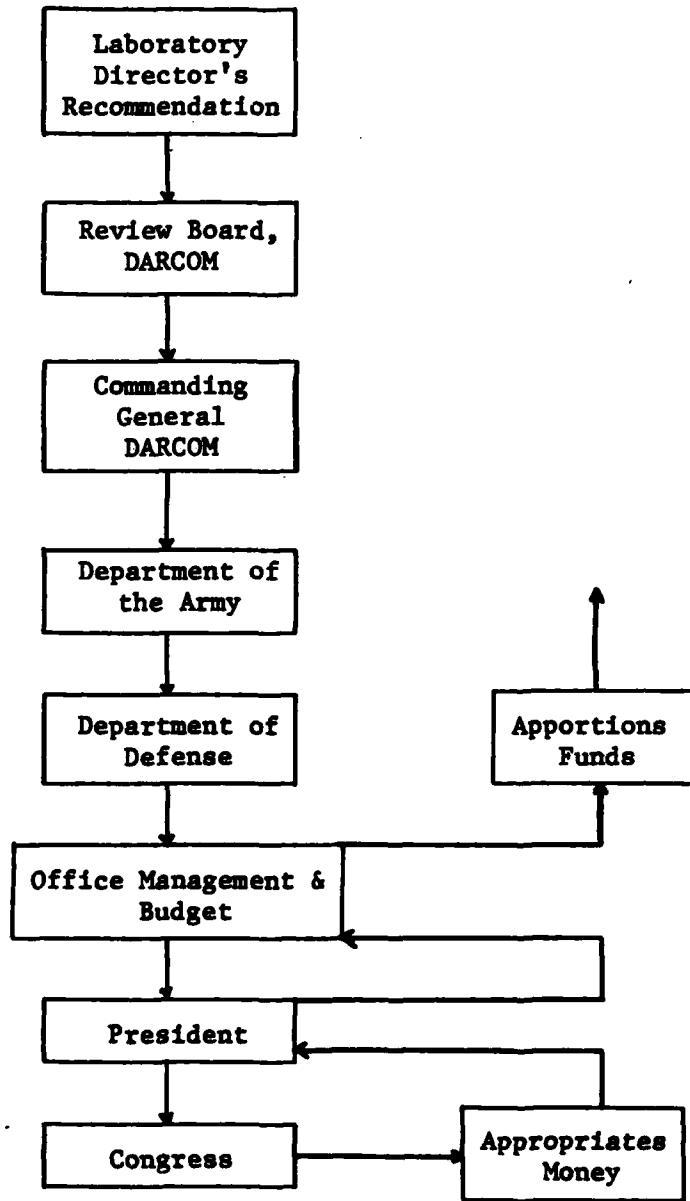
Laboratory Director's Recommendation

Review Board, DARCOM

Commanding General DARCOM

Department of the Army

Department of Defense

Apportions Funds

Office Management & Budget

President

Congress

Appropriates Money